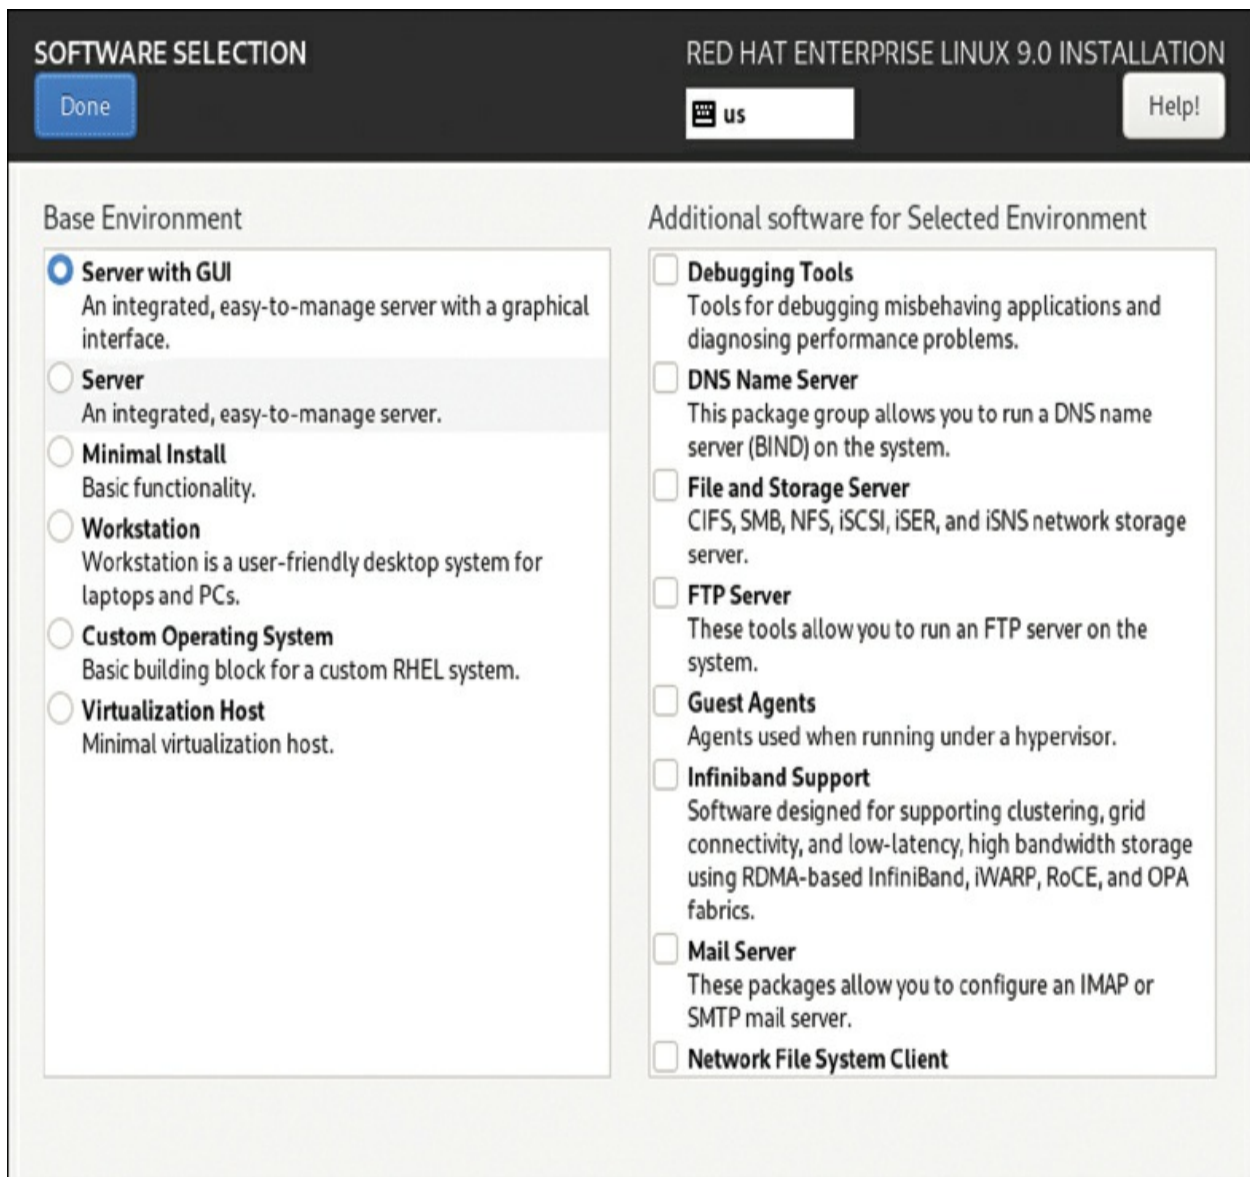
SOFTWARE SELECTION

Done

RED HAT ENTERPRISE LINUX 9.0 INSTALLATION

us

Help!

Base Environment

Server with GUI
An integrated, easy-to-manage server with a graphical interface.

Server
An integrated, easy-to-manage server.

Minimal Install
Basic functionality.

Workstation
Workstation is a user-friendly desktop system for laptops and PCs.

Custom Operating System
Basic building block for a custom RHEL system.

Virtualization Host
Minimal virtualization host.

Additional software for Selected Environment

Debugging Tools
Tools for debugging misbehaving applications and diagnosing performance problems.

DNS Name Server
This package group allows you to run a DNS name server (BIND) on the system.

File and Storage Server
CIFS, SMB, NFS, iSCSI, iSER, and iSNS network storage server.

FTP Server
These tools allow you to run an FTP server on the system.

Guest Agents
Agents used when running under a hypervisor.

Infiniband Support
Software designed for supporting clustering, grid connectivity, and low-latency, high bandwidth storage using RDMA-based InfiniBand, iWARP, RoCE, and OPA fabrics.

Mail Server
These packages allow you to configure an IMAP or SMTP mail server.

Network File System Client